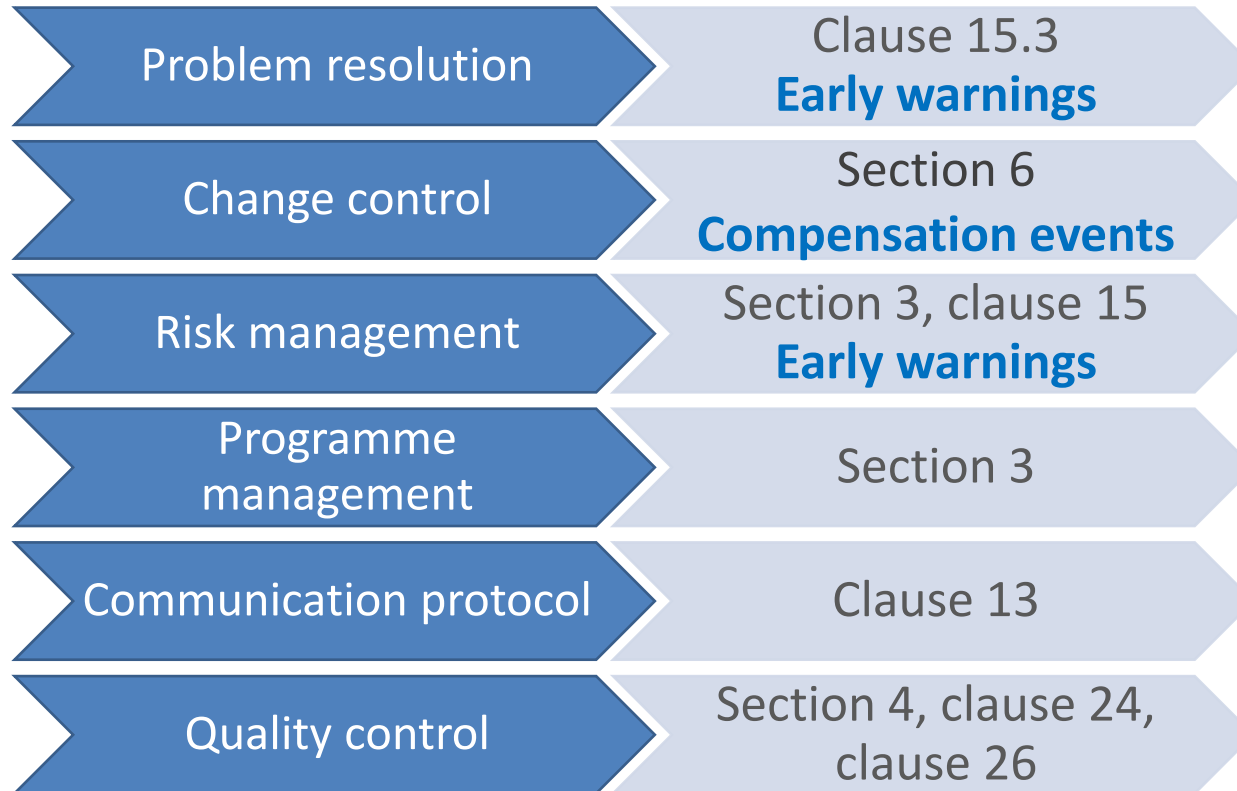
Problem resolution

Clause 15.3
Early warnings

Change control

Section 6
Compensation events

Risk management

Section 3, clause 15
Early warnings

Programme management

Section 3

Communication protocol

Clause 13

Quality control

Section 4, clause 24, clause 26